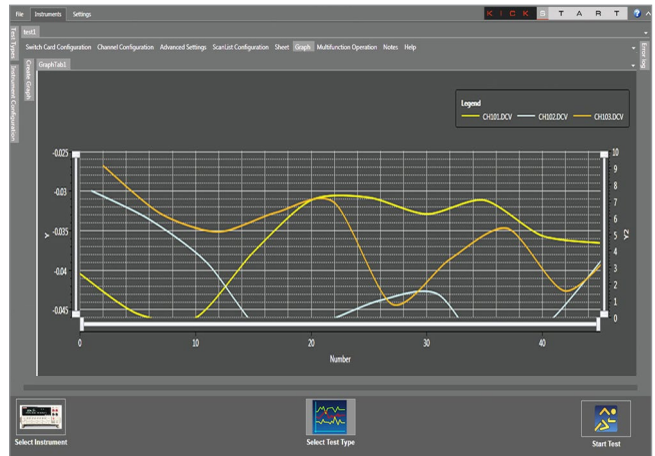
File Instruments Settings

K I C K S T A R T

test1

Test Types Instrument Configuration

Switch Card Configuration Channel Configuration Advanced Settings ScanList Configuration Sheet Graph Multifunction Operation Notes Help

Error log

GraphTab1

Create Graph

Legend

CH101.DCV CH102.DCV CH103.DCV

-0.025

-0.03

-0.035

-0.04

-0.045

Y

10

9

8

7

6

5

4

3

2

1

0

Y2

0 10 20 30 40

Number

Select Instrument

Select Test Type

Start Test